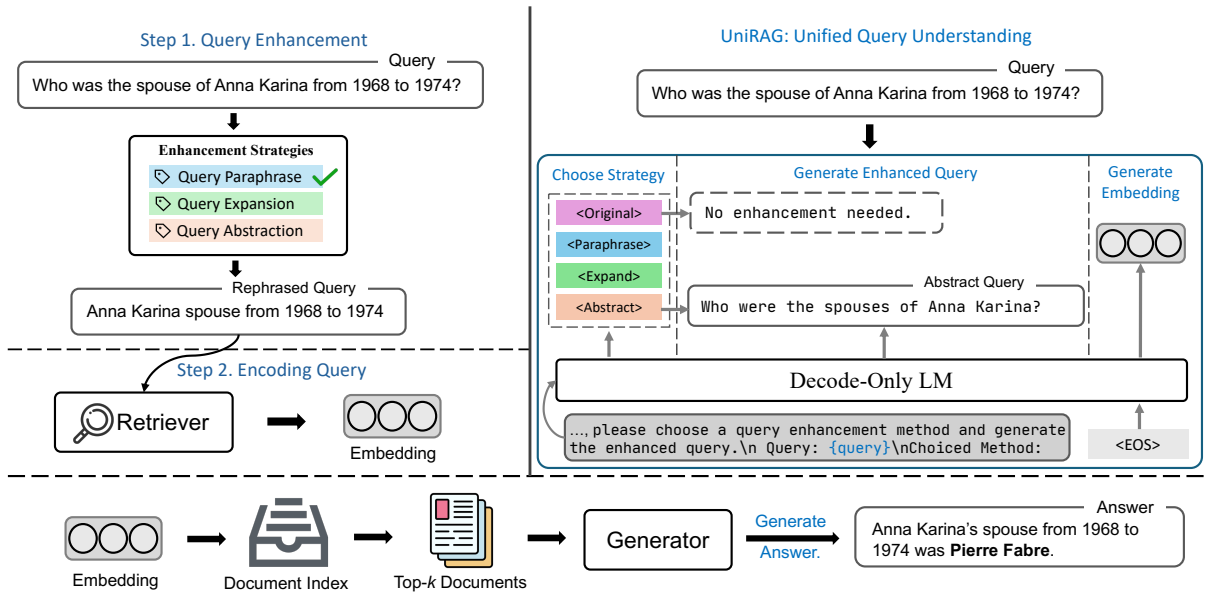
Step 1. Query Enhancement

Query

Who was the spouse of Anna Karina from 1968 to 1974?

Enhancement Strategies

Query Paraphrase

Query Expansion

Query Abstraction

Rephrased Query

Anna Karina spouse from 1968 to 1974

Step 2. Encoding Query

Retriever

Embedding

UniRAG: Unified Query Understanding

Query

Who was the spouse of Anna Karina from 1968 to 1974?

Choose Strategy

Generate Enhanced Query

Generate Embedding

<Original>

<Paraphrase>

<Expand>

<Abstract>

No enhancement needed.

Abstract Query

Who were the spouses of Anna Karina?

Decode-Only LM

..., please choose a query enhancement method and generate the enhanced query.\n Query: {query}\nChoiced Method:

<EOS>

Embedding

Document Index

Top-$k$ Documents

Generator

Generate Answer.

Answer

Anna Karina's spouse from 1968 to 1974 was **Pierre Fabre**.